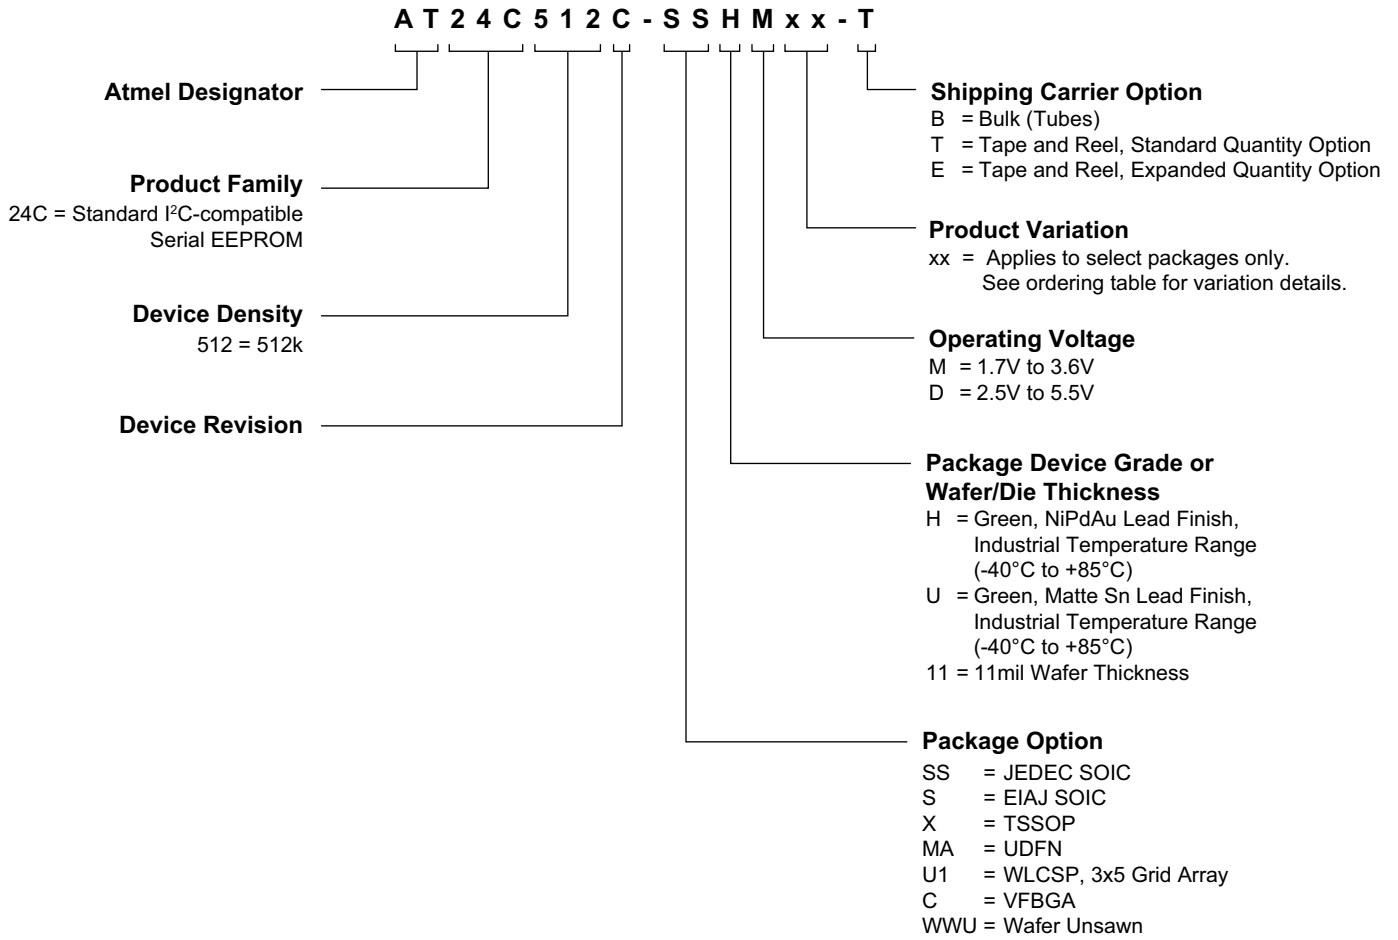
A T 2 4 C 5 1 2 C - S S H M x x - T

Atmel Designator

Product Family
24C = Standard I$^2$C-compatible Serial EEPROM

Device Density
512 = 512k

Device Revision

Shipping Carrier Option
B = Bulk (Tubes)
T = Tape and Reel, Standard Quantity Option
E = Tape and Reel, Expanded Quantity Option

Product Variation
xx = Applies to select packages only. See ordering table for variation details.

Operating Voltage
M = 1.7V to 3.6V
D = 2.5V to 5.5V

Package Device Grade or Wafer/Die Thickness
H = Green, NiPdAu Lead Finish, Industrial Temperature Range (-40°C to +85°C)
U = Green, Matte Sn Lead Finish, Industrial Temperature Range (-40°C to +85°C)
11 = 11mil Wafer Thickness

Package Option
SS = JEDEC SOIC
S = EIAJ SOIC
X = TSSOP
MA = UDFN
U1 = WLCSP, 3x5 Grid Array
C = VFBGA
WWU = Wafer Unsawn